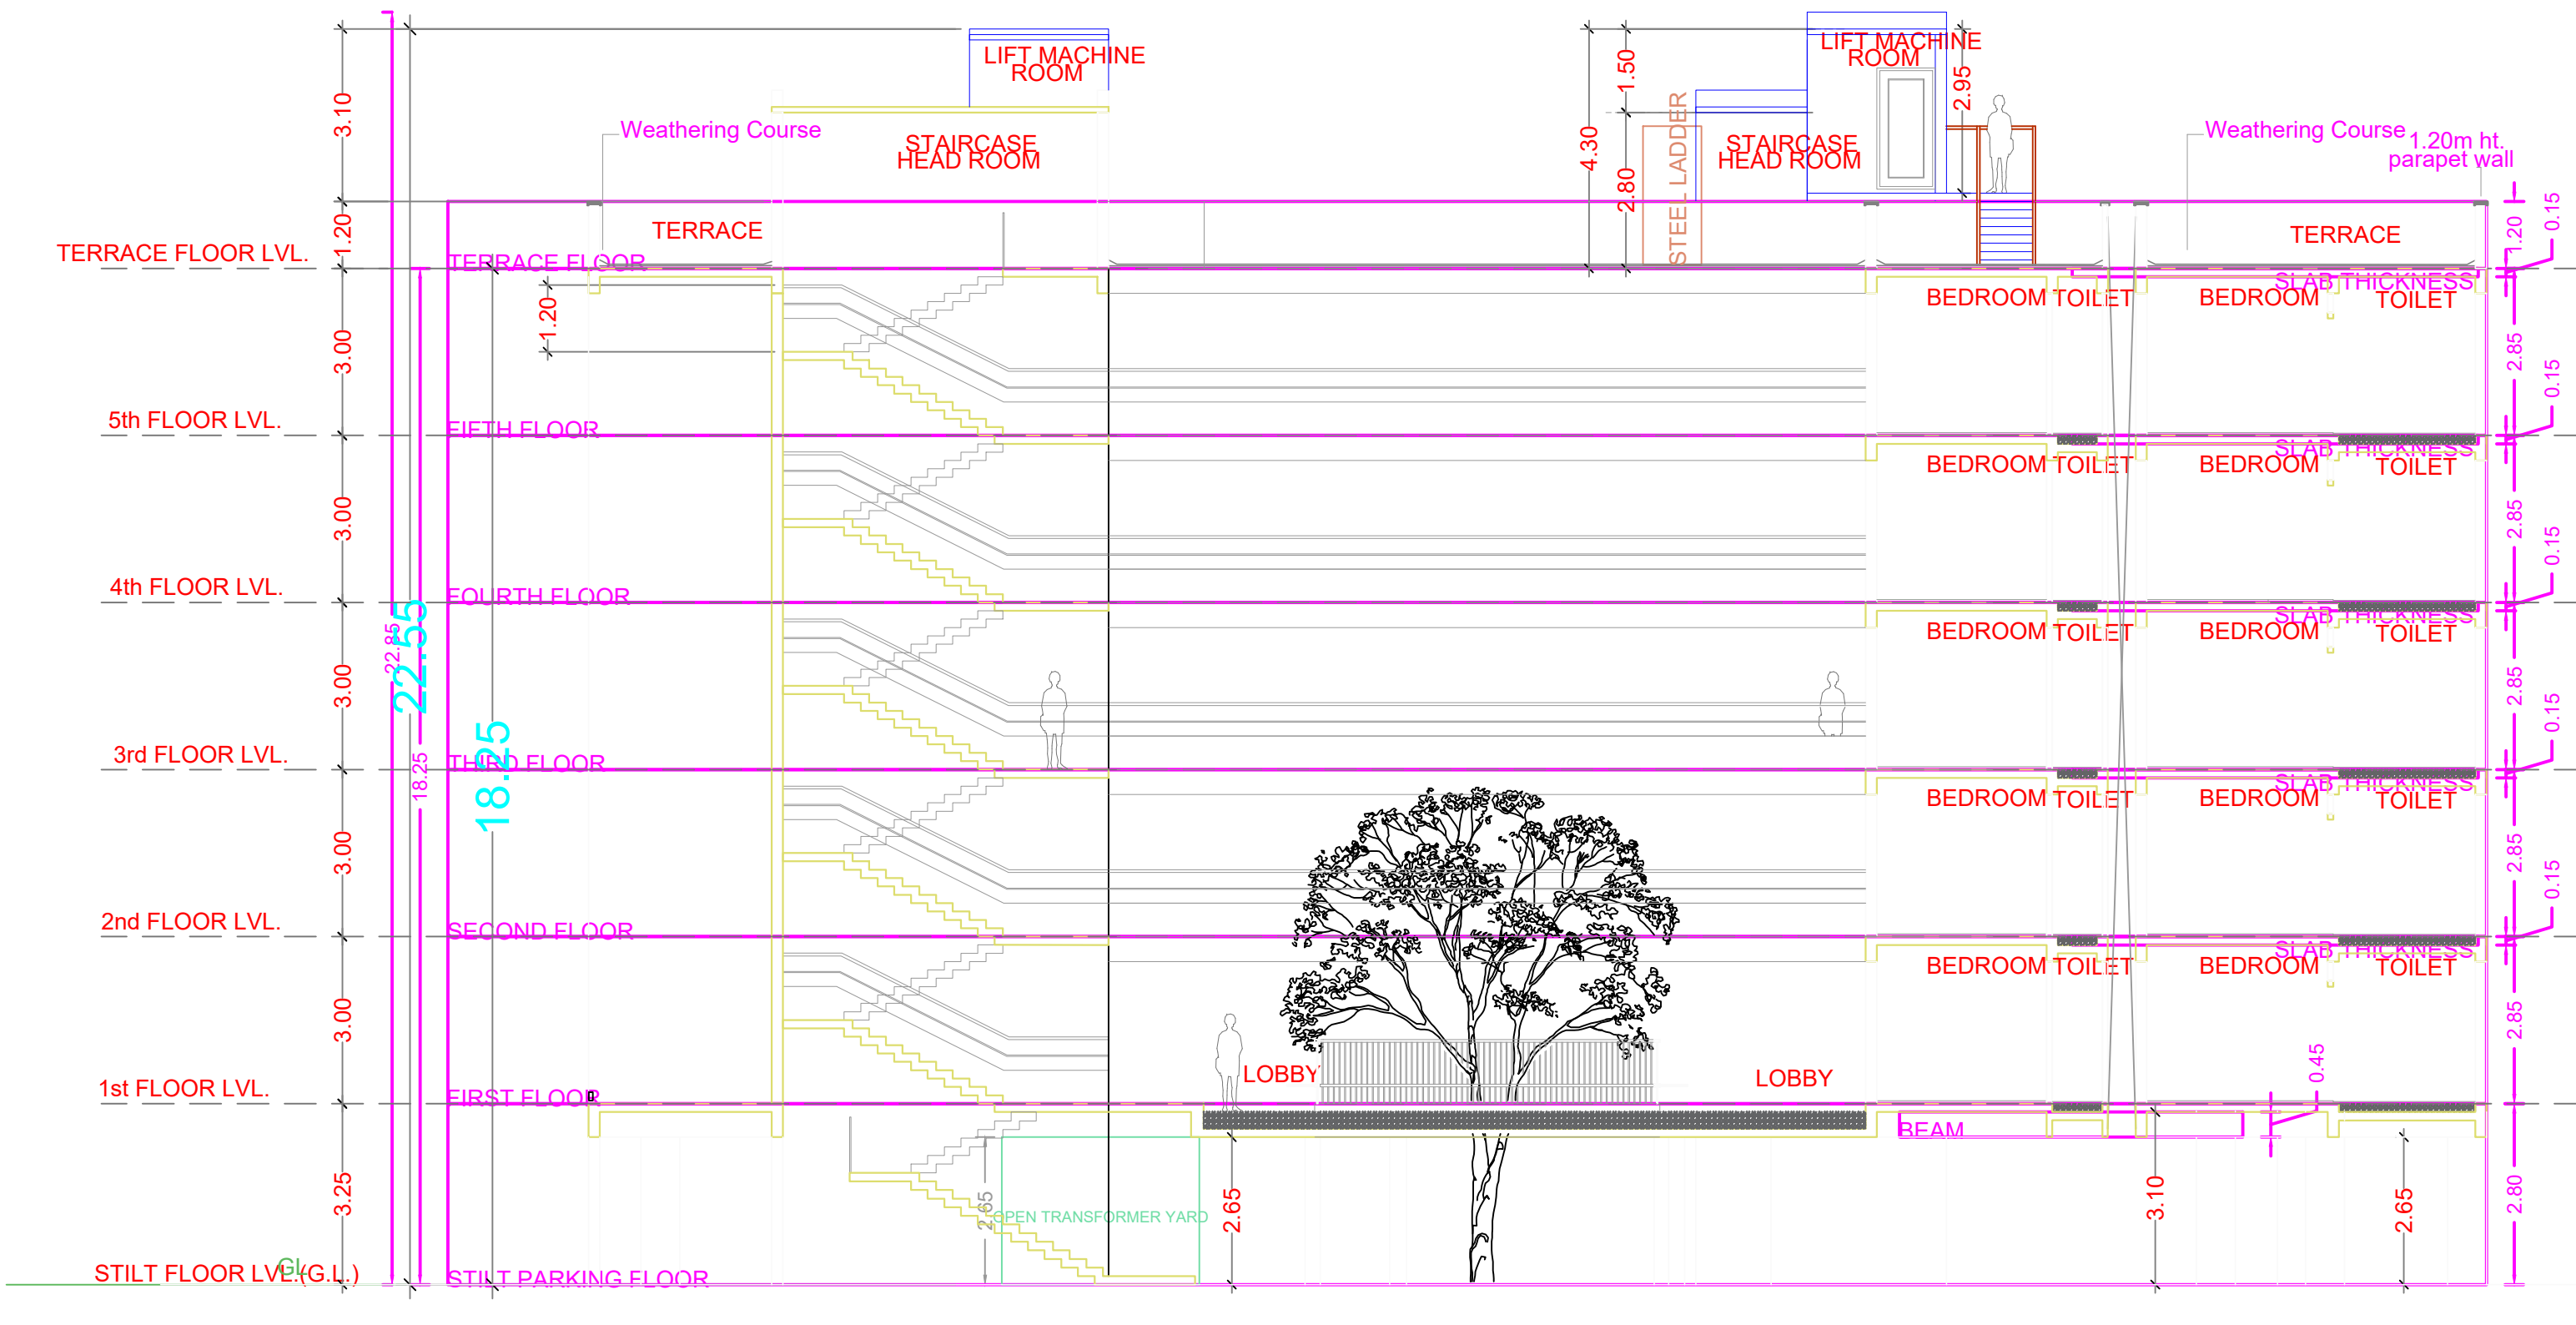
LIFT MACHINE ROOM

LIFT MACHINE ROOM

3.10

1.50

2.95

Weathering Course

STAIRCASE HEAD ROOM

4.30

STEEL LADDER

STAIRCASE HEAD ROOM

Weathering Course

1.20m ht. parapet wall

2.80

TERRACE

TERRACE

0.15

1.20

1.20

TERRACE FLOOR LVL.

TERRACE FLOOR

SLAB THICKNESS

BEDROOM TOILET

BEDROOM

TOILET

1.20

3.00

2.85

0.15

5th FLOOR LVL.

FIFTH FLOOR

SLAB THICKNESS

BEDROOM TOILET

BEDROOM

TOILET

3.00

2.85

0.15

4th FLOOR LVL.

FOURTH FLOOR

SLAB THICKNESS

BEDROOM TOILET

BEDROOM

TOILET

22.85

22.55

3.00

2.85

0.15

3rd FLOOR LVL.

18.25

THIRD FLOOR

18.25

SLAB THICKNESS

BEDROOM TOILET

BEDROOM

TOILET

3.00

2.85

0.15

2nd FLOOR LVL.

SECOND FLOOR

SLAB THICKNESS

BEDROOM TOILET

BEDROOM

TOILET

3.00

2.85

0.45

LOBBY

LOBBY

1st FLOOR LVL.

FIRST FLOOR

BEAM

3.25

2.65

OPEN TRANSFORMER YARD

2.65

3.10

2.65

2.80

STILT FLOOR LVL. GL (G.L.)

STILT PARKING FLOOR